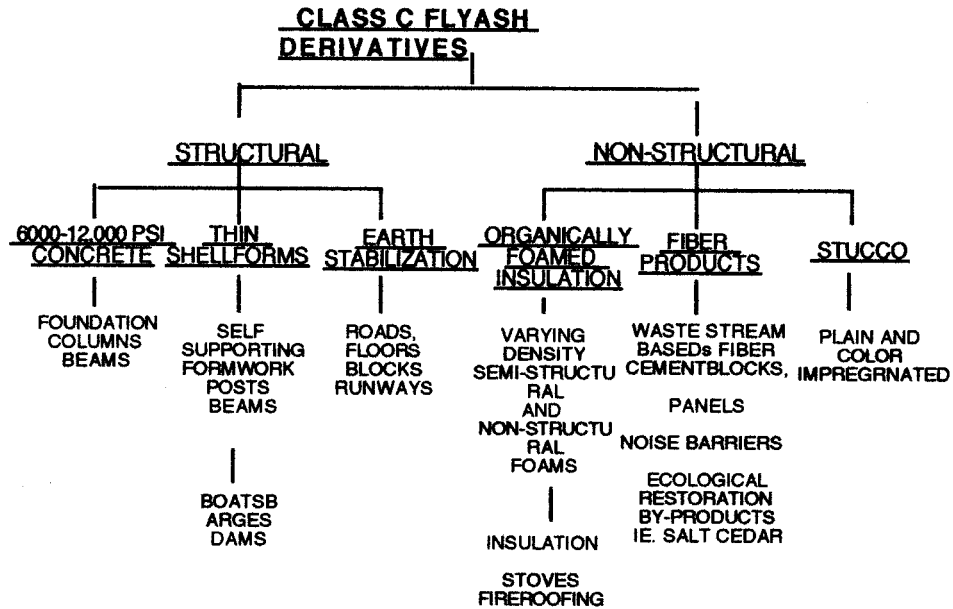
CLASS C FLYASH DERIVATIVES

STRUCTURAL

NON-STRUCTURAL

6000-12,000 PSI CONCRETE

FOUNDATION COLUMNS BEAMS

THIN SHELLFORMS

SELF SUPPORTING FORMWORK POSTS BEAMS

BOATSB ARGES DAMS

EARTH STABILIZATION

ROADS, FLOORS BLOCKS RUNWAYS

ORGANICALLY FOAMED INSULATION

VARYING DENSITY SEMI-STRUCTU RAL AND NON-STRUCTU RAL FOAMS

INSULATION

STOVES FIREROOFING

FIBER PRODUCTS

WASTE STREAM BASEDs FIBER CEMENTBLOCKS,

PANELS

NOISE BARRIERS

ECOLOGICAL RESTORATION BY-PRODUCTS IE. SALT CEDAR

STUCCO

PLAIN AND COLOR IMPREGRNATED